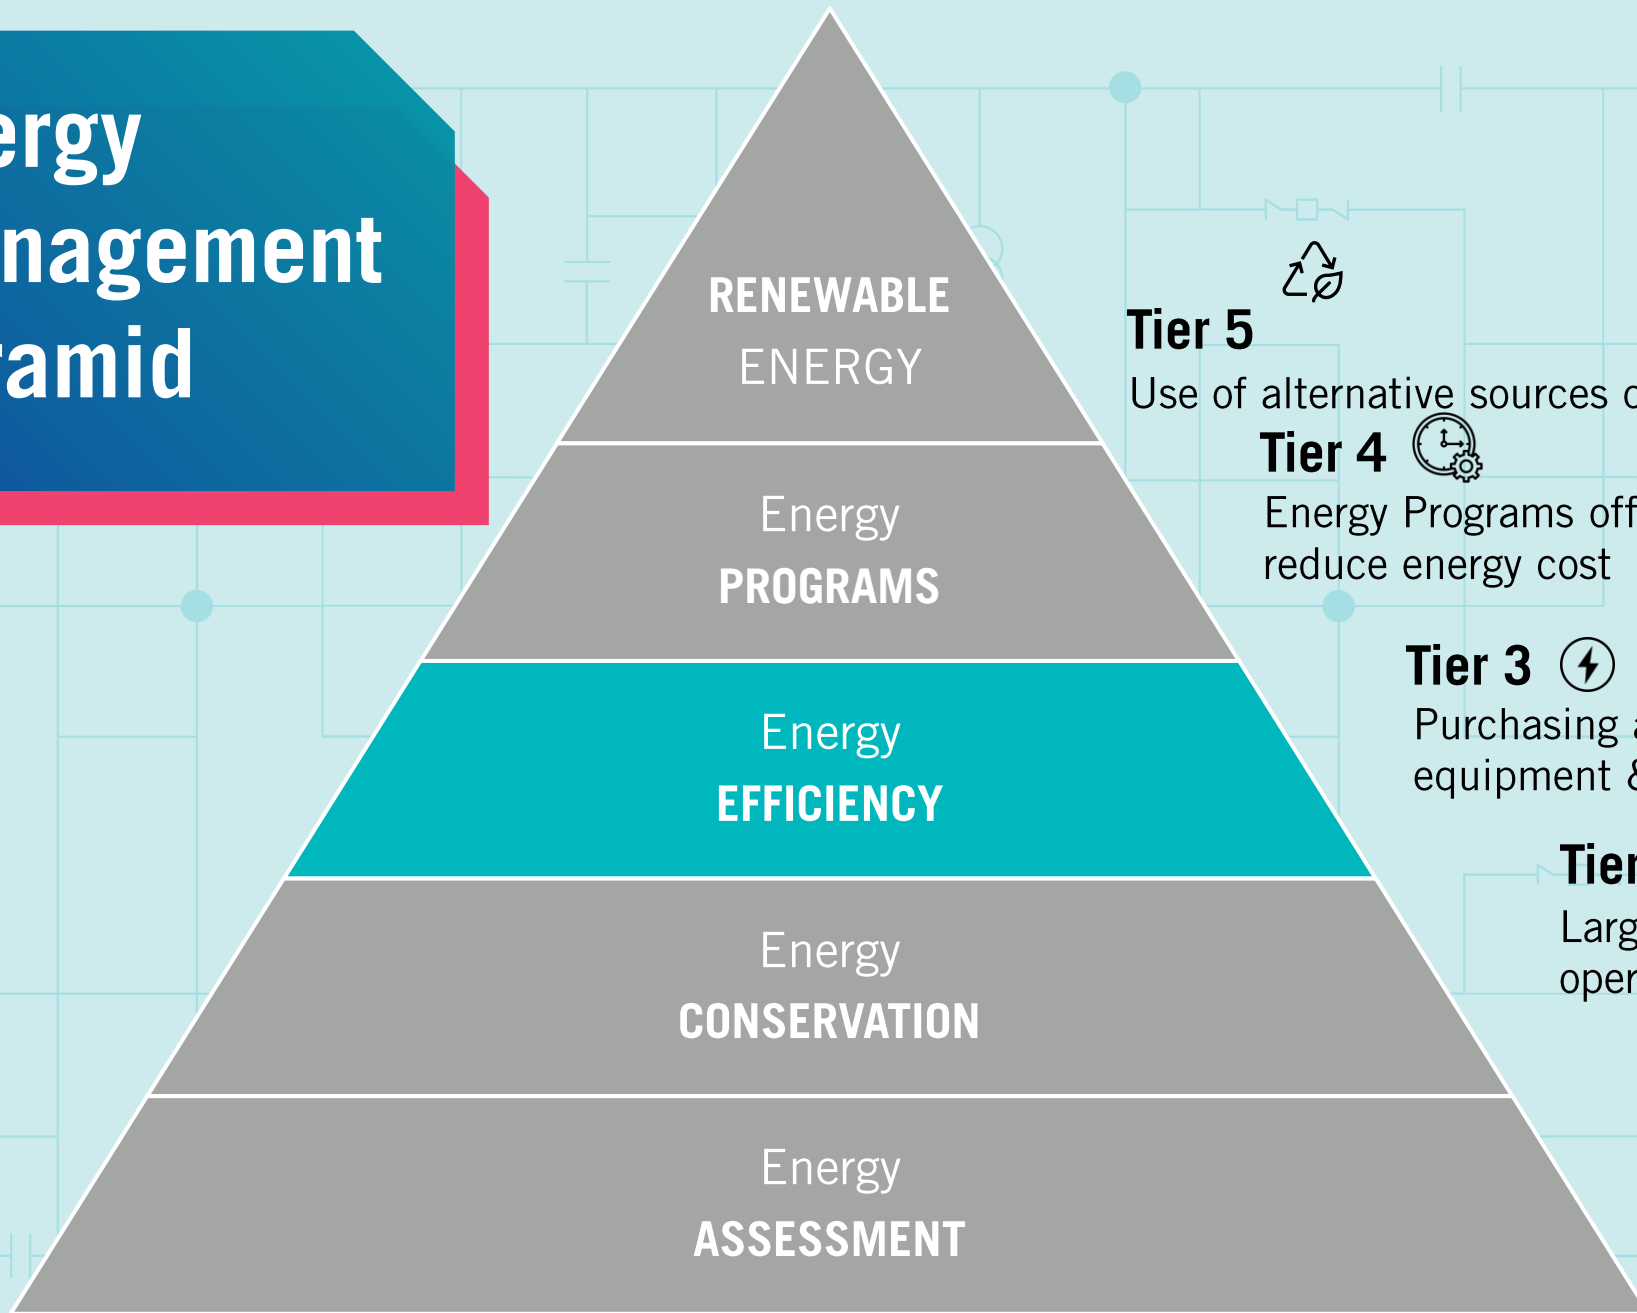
ergy
nagement
ramid

RENEWABLE ENERGY

Energy PROGRAMS

Energy EFFICIENCY

Energy CONSERVATION

Energy ASSESSMENT

Tier 5
Use of alternative sources o

Tier 4
Energy Programs off
reduce energy cost

Tier 3
Purchasing a
equipment &

Tier
Larg
oper